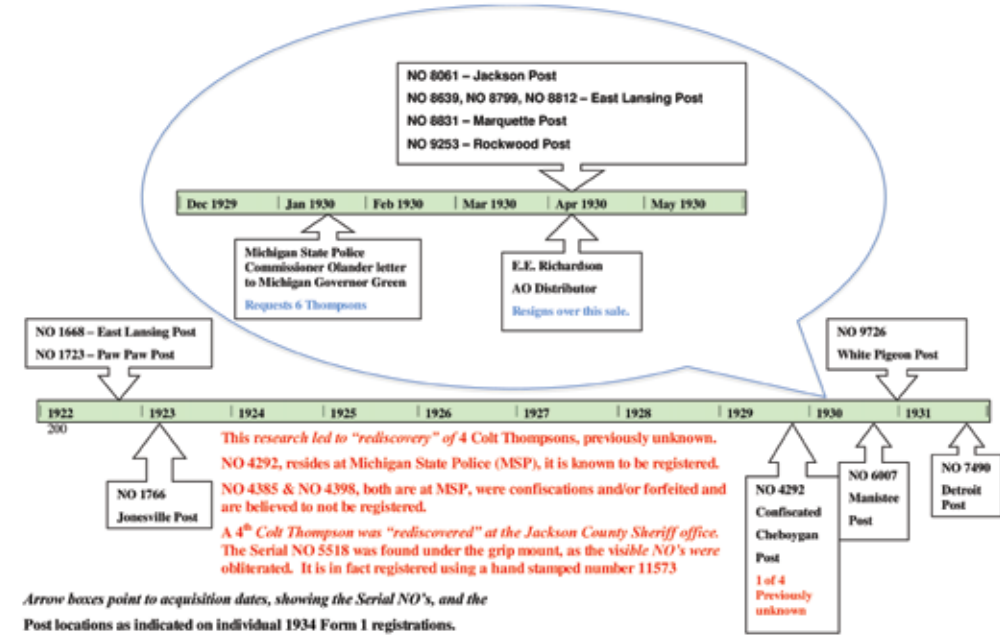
NO 8061 – Jackson Post
NO 8639, NO 8799, NO 8812 – East Lansing Post
NO 8831 – Marquette Post
NO 9253 – Rockwood Post

Dec 1929 | Jan 1930 | Feb 1930 | Mar 1930 | Apr 1930 | May 1930

Michigan State Police Commissioner Olander letter to Michigan Governor Green
Requests 6 Thompsons

E.E. Richardson
AO Distributor
Resigns over this sale.

NO 1668 – East Lansing Post
NO 1723 – Paw Paw Post

NO 9726
White Pigeon Post

1922 | 1923 | 1924 | 1925 | 1926 | 1927 | 1928 | 1929 | 1930 | 1931

200

NO 1766
Jonesville Post

This research led to "rediscovery" of 4 Colt Thompsons, previously unknown.

NO 4292, resides at Michigan State Police (MSP), it is known to be registered.

NO 4385 & NO 4398, both are at MSP, were confiscations and/or forfeited and are believed to not be registered.

A 4$^{th}$ Colt Thompson was "rediscovered" at the Jackson County Sheriff office. The Serial NO 5518 was found under the grip mount, as the visible NO's were obliterated. It is in fact registered using a hand stamped number 11573

NO 4292
Confiscated
Cheboygan
Post
1 of 4
Previously unknown

NO 6007
Manistee
Post

NO 7490
Detroit
Post

Arrow boxes point to acquisition dates, showing the Serial NO's, and the Post locations as indicated on individual 1934 Form 1 registrations.